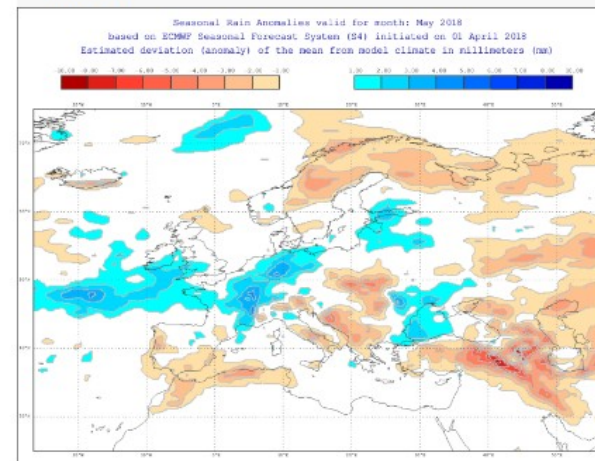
Seasonal Rain Anomalies valid for month: May 2018
based on ECMWF Seasonal Forecast System (S4) initiated on 01 April 2018
Estimated deviation (anomaly) of the mean from model climate in millimeters (mm)

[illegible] 8.00 7.00 6.00 5.00 4.00 3.00 2.00 1.00

1.00 2.00 3.00 4.00 5.00 6.00 7.00 8.00 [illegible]